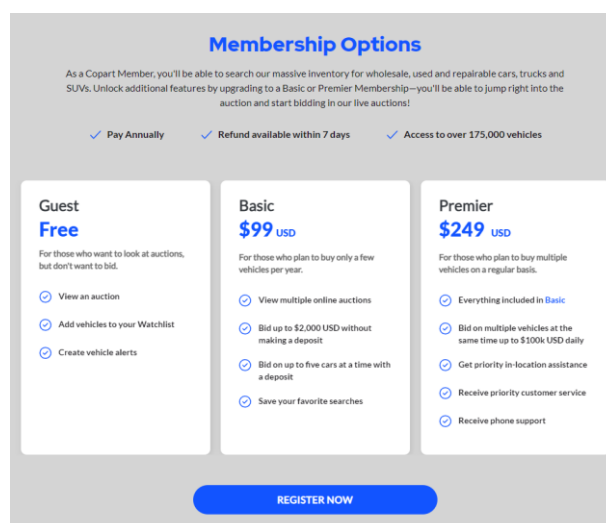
Membership Options

As a Copart Member, you'll be able to search our massive inventory for wholesale, used and repairable cars, trucks and SUVs. Unlock additional features by upgrading to a Basic or Premier Membership—you'll be able to jump right into the auction and start bidding in our live auctions!

Pay Annually

Refund available within 7 days

Access to over 175,000 vehicles

Guest
Free
For those who want to look at auctions, but don't want to bid.

View an auction

Add vehicles to your Watchlist

Create vehicle alerts

Basic
$99 USD
For those who plan to buy only a few vehicles per year.

View multiple online auctions

Bid up to $2,000 USD without making a deposit

Bid on up to five cars at a time with a deposit

Save your favorite searches

Premier
$249 USD
For those who plan to buy multiple vehicles on a regular basis.

Everything included in Basic

Bid on multiple vehicles at the same time up to $100k USD daily

Get priority in-location assistance

Receive priority customer service

Receive phone support

REGISTER NOW